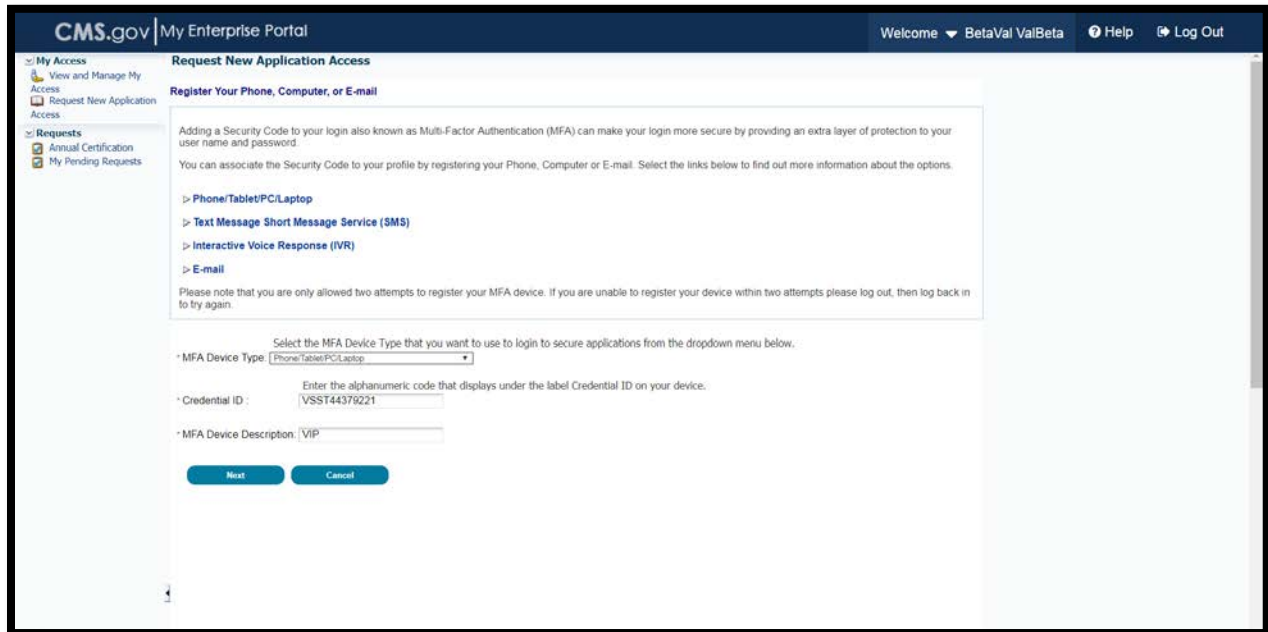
CMS.gov | My Enterprise Portal

Welcome BetaVal ValBeta

Help

Log Out

My Access
View and Manage My Access
Request New Application Access

Requests
Annual Certification
My Pending Requests

Request New Application Access

Register Your Phone, Computer, or E-mail

Adding a Security Code to your login also known as Multi-Factor Authentication (MFA) can make your login more secure by providing an extra layer of protection to your user name and password.

You can associate the Security Code to your profile by registering your Phone, Computer or E-mail. Select the links below to find out more information about the options.

Phone/Tablet/PC/Laptop

Text Message Short Message Service (SMS)

Interactive Voice Response (IVR)

E-mail

Please note that you are only allowed two attempts to register your MFA device. If you are unable to register your device within two attempts please log out, then log back in to try again.

Select the MFA Device Type that you want to use to login to secure applications from the dropdown menu below.

* MFA Device Type: Phone/Tablet/PC/Laptop

Enter the alphanumeric code that displays under the label Credential ID on your device.

* Credential ID : VSST44379221

* MFA Device Description: VIP

Next

Cancel